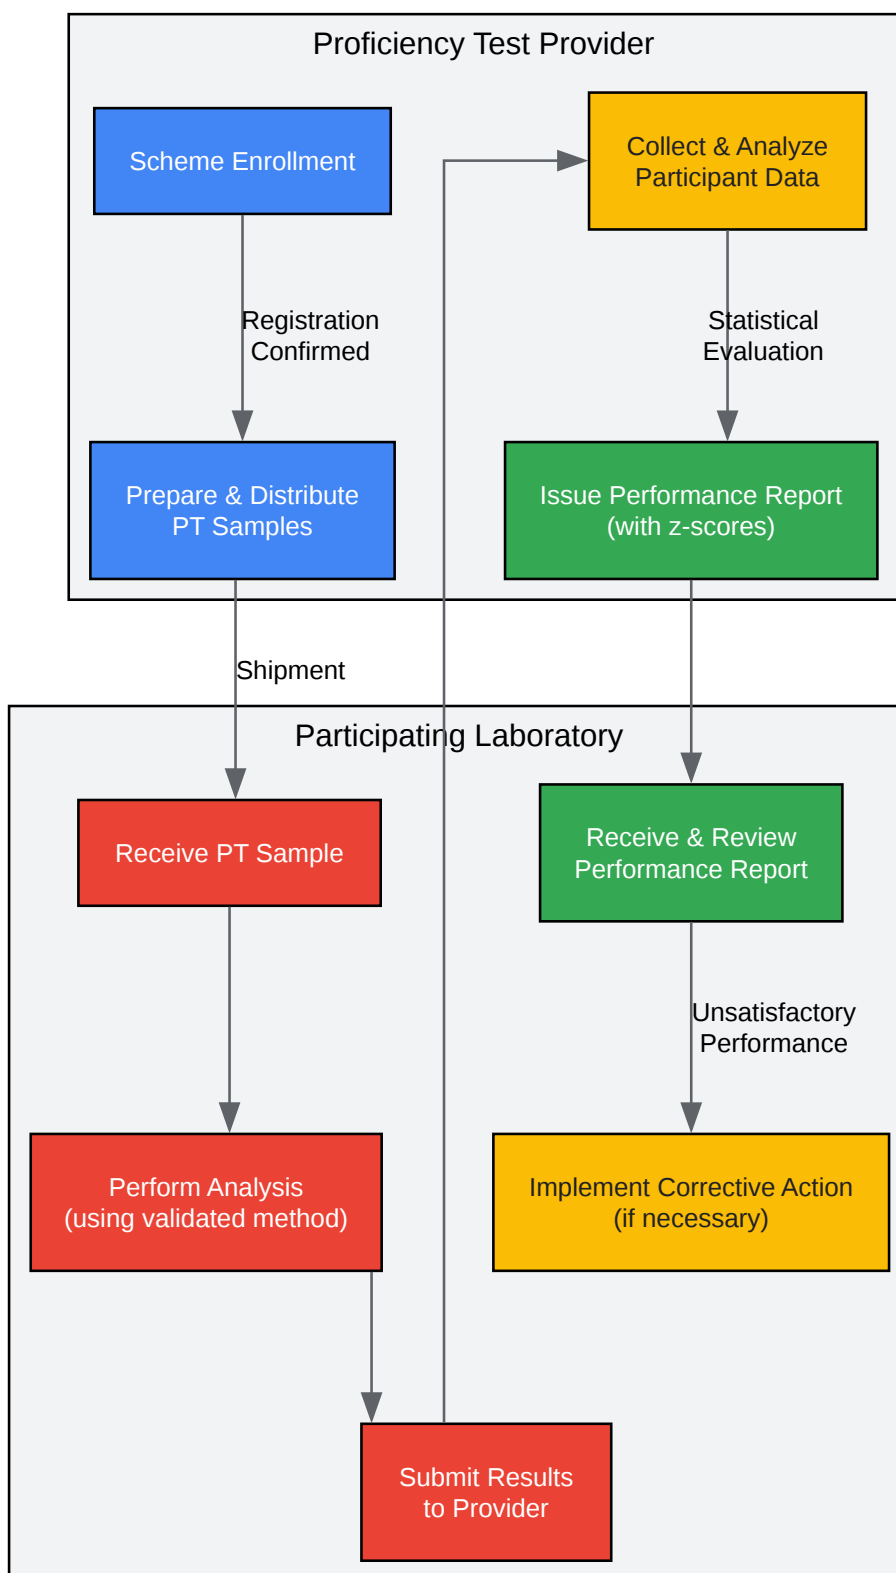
Proficiency Test Provider

Scheme Enrollment

Collect & Analyze Participant Data

Registration Confirmed

Statistical Evaluation

Prepare & Distribute PT Samples

Issue Performance Report (with z-scores)

Shipment

Participating Laboratory

Receive PT Sample

Receive & Review Performance Report

Unsatisfactory Performance

Perform Analysis (using validated method)

Implement Corrective Action (if necessary)

Submit Results to Provider